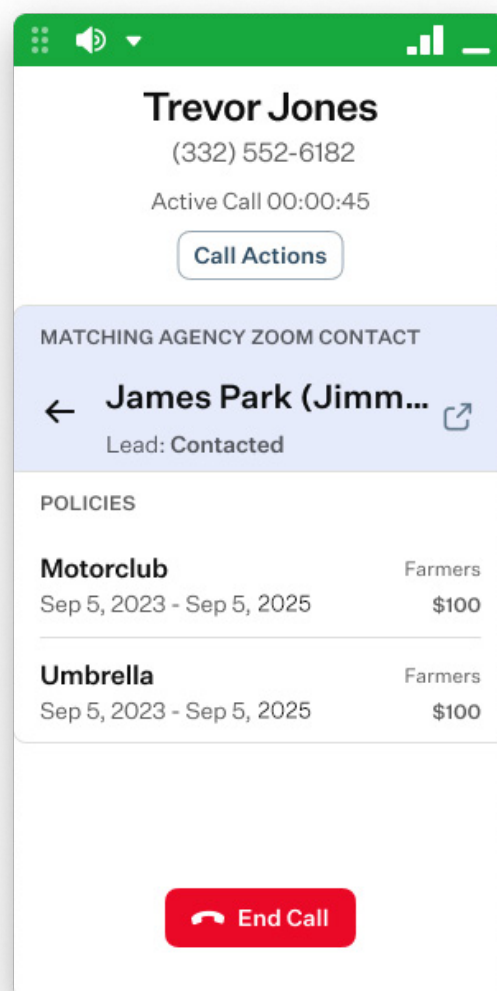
Trevor Jones
(332) 552-6182

Active Call 00:00:45

Call Actions

MATCHING AGENCY ZOOM CONTACT

James Park (Jimm...

Lead: Contacted

POLICIES

Motorclub
Sep 5, 2023 - Sep 5, 2025
Farmers
$100

Umbrella
Sep 5, 2023 - Sep 5, 2025
Farmers
$100

End Call